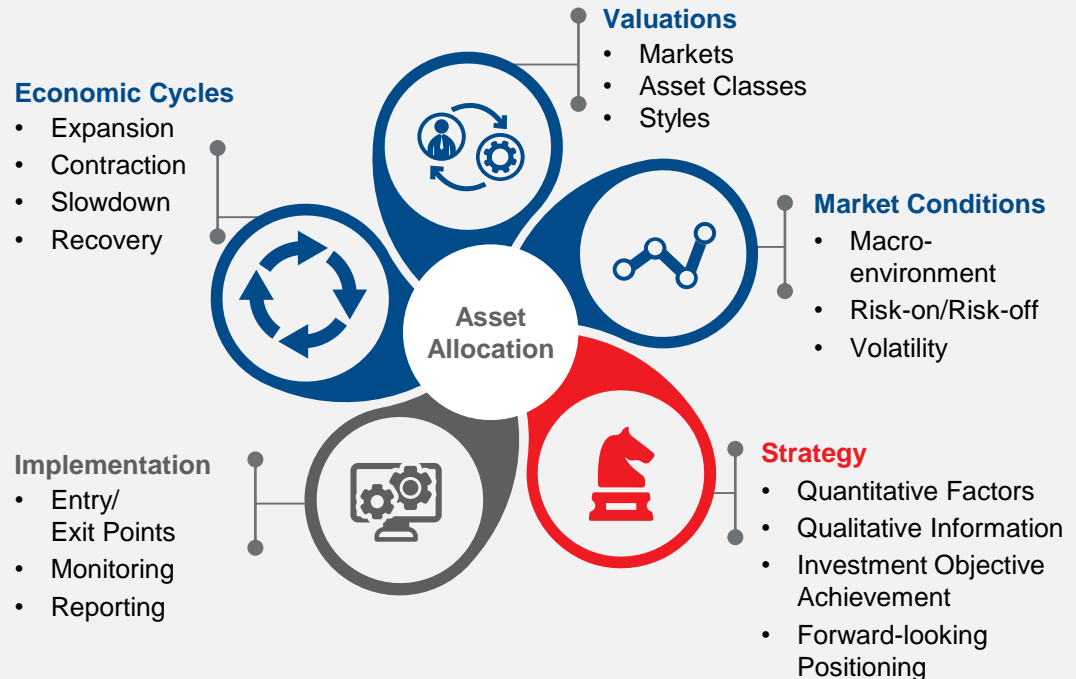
Valuations
- Markets
- Asset Classes
- Styles

Economic Cycles
- Expansion
- Contraction
- Slowdown
- Recovery

Market Conditions
- Macro-environment
- Risk-on/Risk-off
- Volatility

Asset Allocation

Implementation
- Entry/ Exit Points
- Monitoring
- Reporting

Strategy
- Quantitative Factors
- Qualitative Information
- Investment Objective Achievement
- Forward-looking Positioning